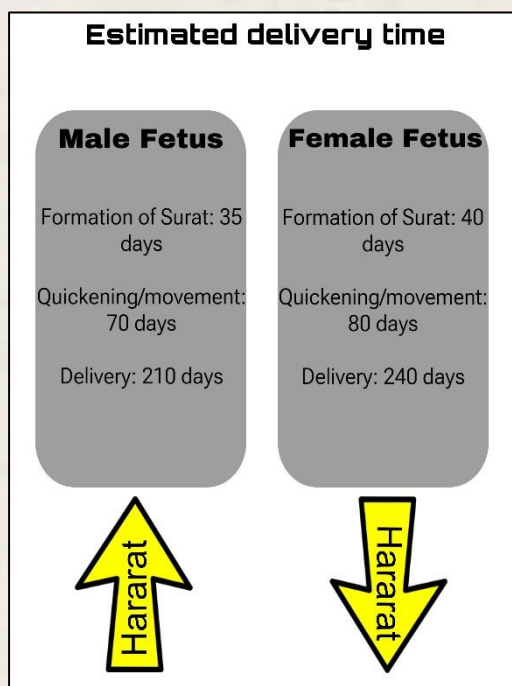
Estimated delivery time

Male Fetus

Formation of Surat: 35 days

Quickening/movement: 70 days

Delivery: 210 days

Female Fetus

Formation of Surat: 40 days

Quickening/movement: 80 days

Delivery: 240 days

Hararat

Hararat